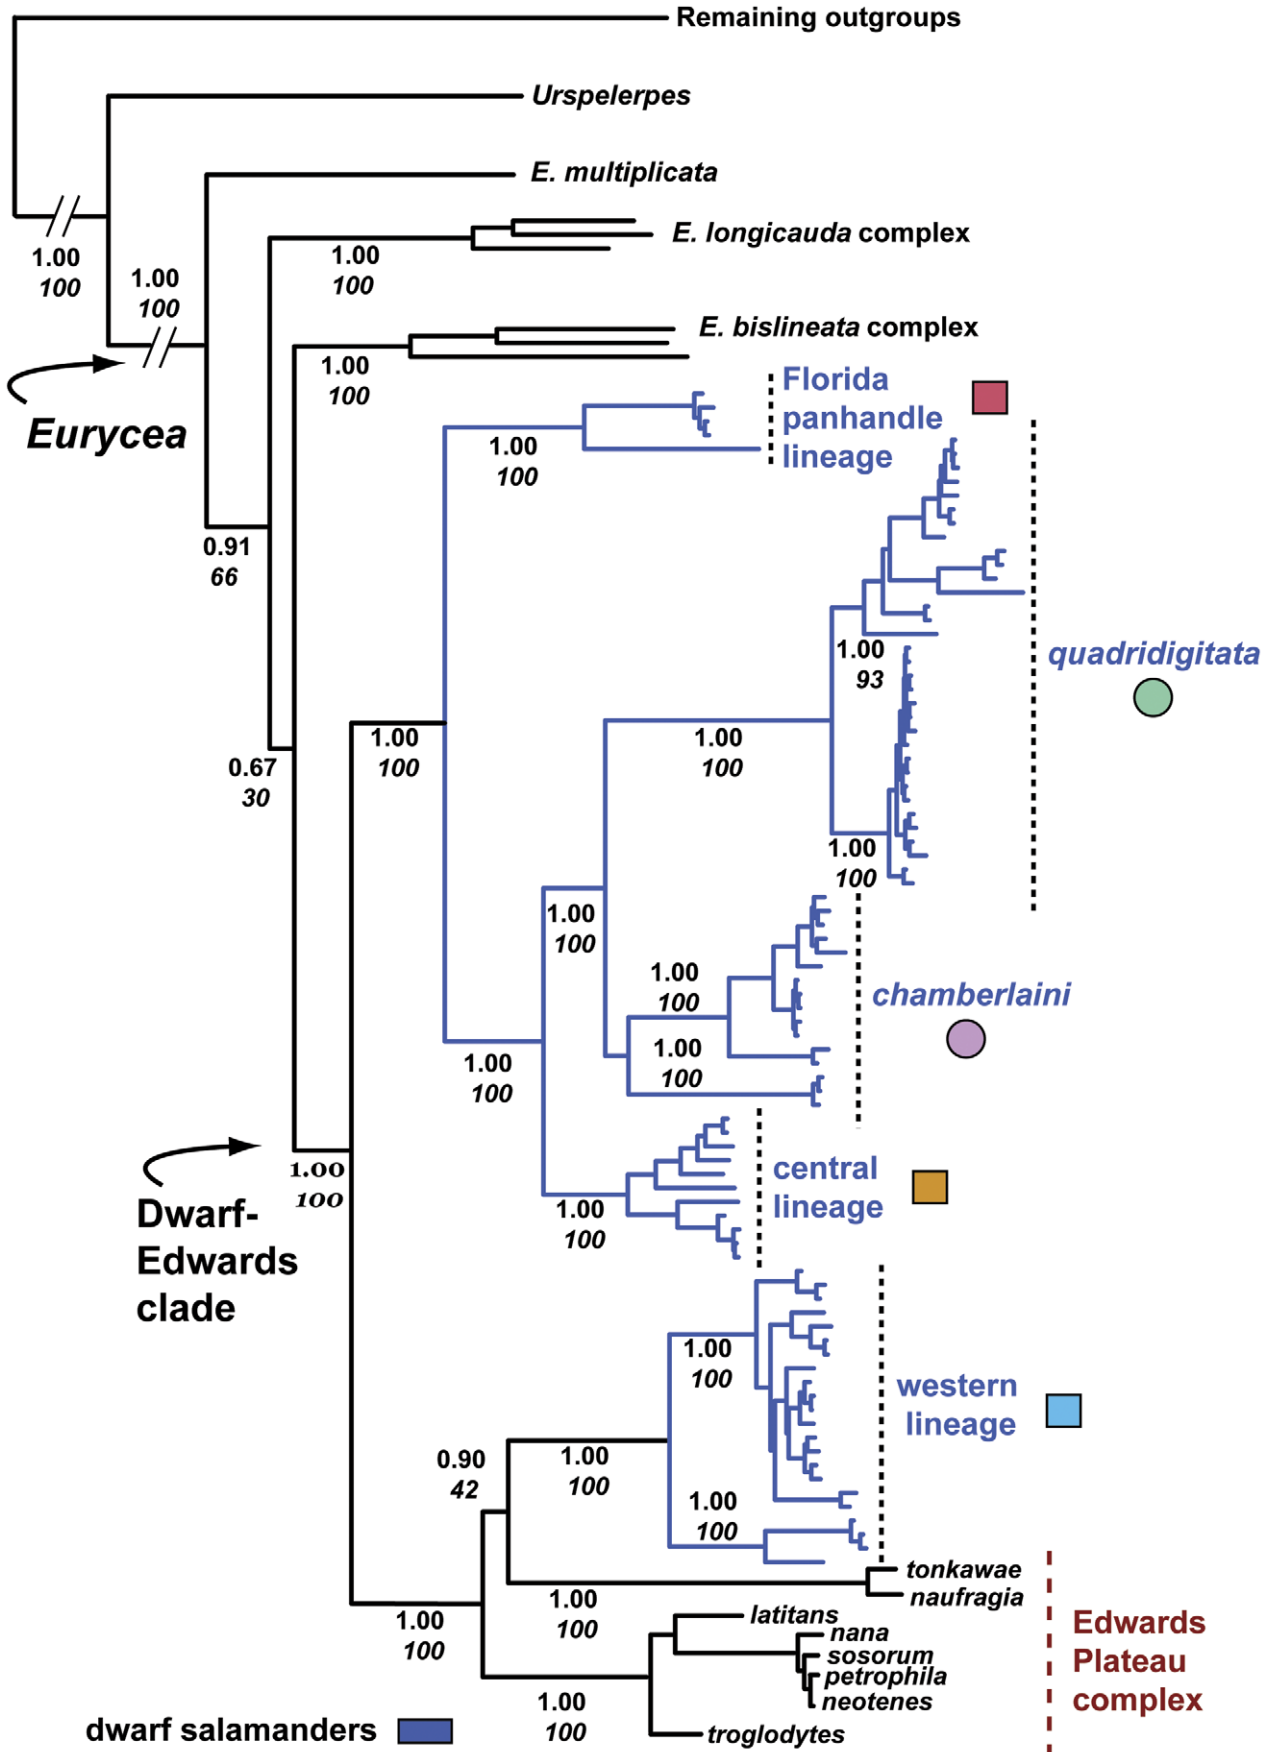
Remaining outgroups

Urspelerpes

E. multiplicata

E. longicauda complex

E. bislineata complex

1.00
100

1.00
100

1.00
100

1.00
100

Eurycea

Florida panhandle lineage

1.00
100

0.91
66

1.00
93

quadridigitata

1.00
100

1.00
100

0.67
30

1.00
100

1.00
100

1.00
100

chamberlaini

1.00
100

1.00
100

Dwarf-Edwards clade

1.00
100

central lineage

1.00
100

1.00
100

western lineage

0.90
42

1.00
100

1.00
100

tonkawae

naufragia

1.00
100

1.00
100

latitans

nana

sosorum

petrophila

neotenes

Edwards Plateau complex

1.00
100

troglodytes

dwarf salamanders